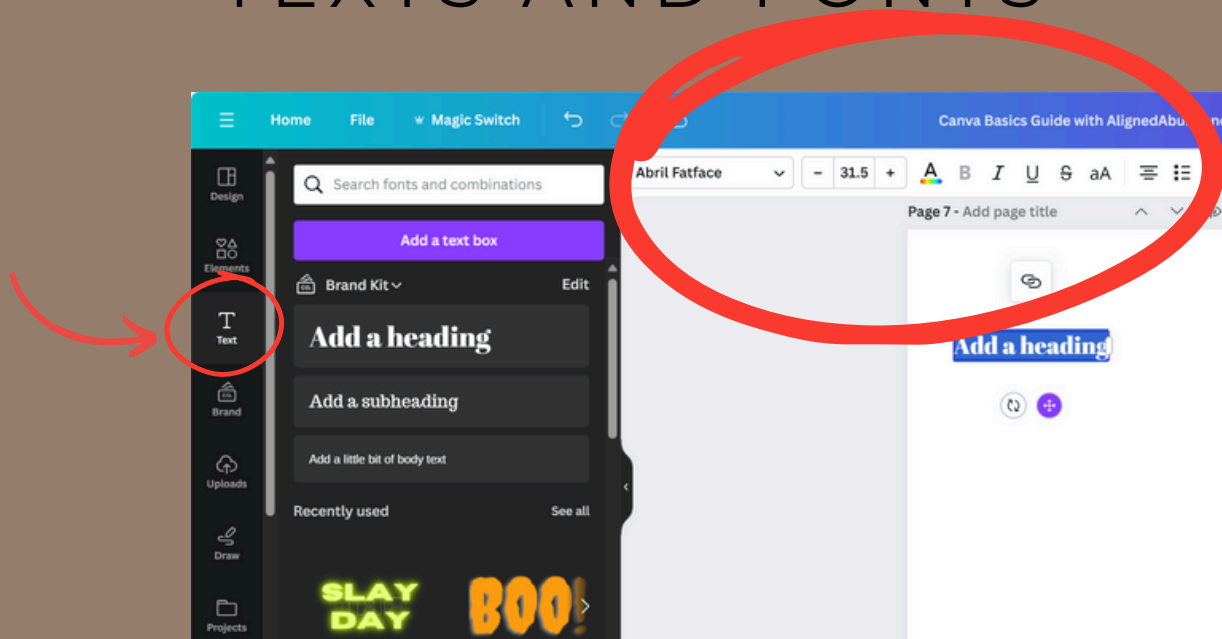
Home File Magic Switch

Canva Basics Guide with AlignedAbu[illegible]

Design

Elements

Text

Brand

Uploads

Draw

Projects

Search fonts and combinations

Add a text box

Brand Kit

Edit

Add a heading

Add a subheading

Add a little bit of body text

Recently used

See all

SLAY DAY

BOO!

Abril Fatface

31.5

Page 7 - Add page title

Add a heading